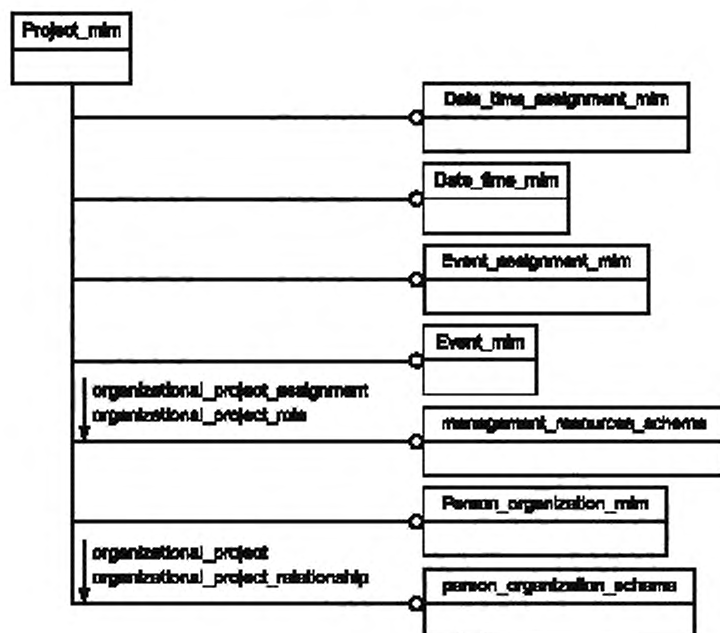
Project_mim

Date_time_assignment_mim

Date_time_mim

Event_assignment_mim

Event_mim

organizational_project_assignment
organizational_project_role

management_resources_schema

Person_organization_mim

organizational_project
organizational_project_relationship

person_organization_schema